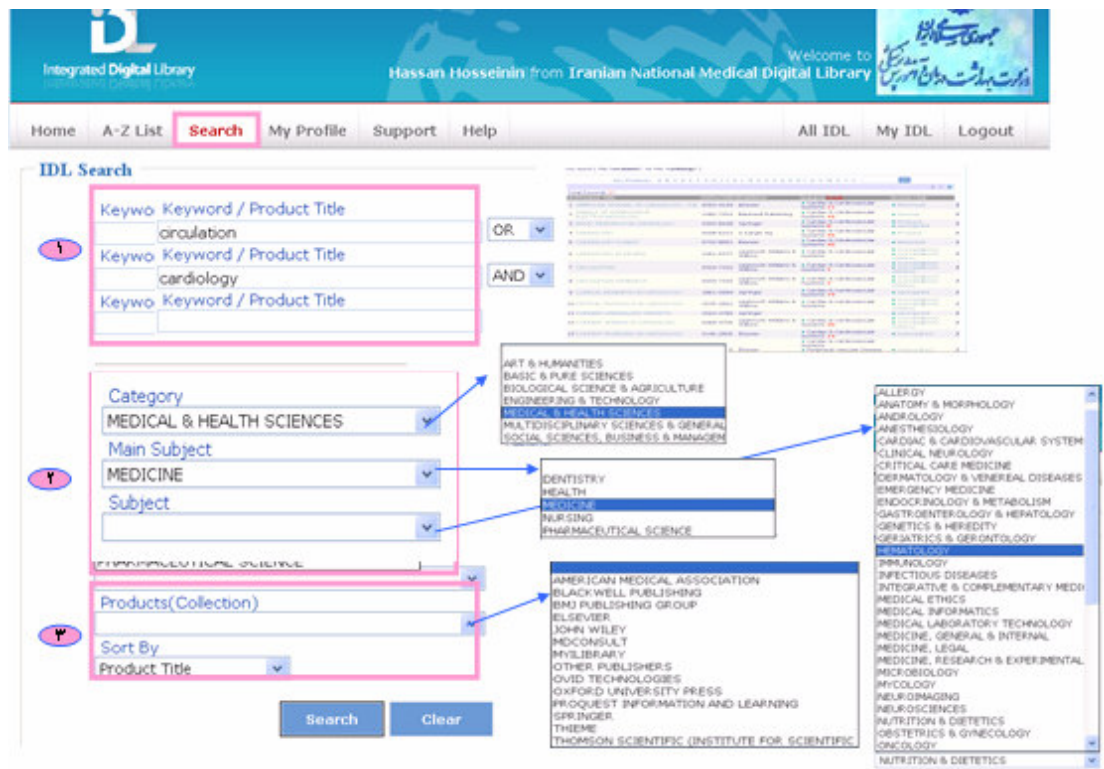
IDL Integrated Digital Library

Welcome to Hassan Hosseinin from Iranian National Medical Digital Library

جمهوری اسلامی ایران وزارت بهداشت، درمان و آموزش پزشکی

Home A-Z List Search My Profile Support Help All IDL My IDL Logout

IDL Search

۱

Keywo Keyword / Product Title
circulation
OR
Keywo Keyword / Product Title
cardiology
AND
Keywo Keyword / Product Title

۲

Category
MEDICAL & HEALTH SCIENCES
Main Subject
MEDICINE
Subject

PHARMACEUTICAL SCIENCE

ART & HUMANITIES
BASIC & PURE SCIENCES
BIOLOGICAL SCIENCE & AGRICULTURE
ENGINEERING & TECHNOLOGY
MEDICAL & HEALTH SCIENCES
MULTIDISCIPLINARY SCIENCES & GENERAL
SOCIAL SCIENCES, BUSINESS & MANAGEM

DENTISTRY
HEALTH
MEDICINE
NURSING
PHARMACEUTICAL SCIENCE

ALLERGY
ANATOMY & MORPHOLOGY
ANDROLOGY
ANESTHESIOLOGY
CARDIAC & CARDIOVASCULAR SYSTEM
CLINICAL NEUROLOGY
CRITICAL CARE MEDICINE
DERMATOLOGY & VENEREAL DISEASES
EMERGENCY MEDICINE
ENDOCRINOLOGY & METABOLISM
GASTROENTEROLOGY & HEPATOLOGY
GENETICS & HEREDITY
GERIATRICS & GERONTOLOGY
HEMATOLOGY
IMMUNOLOGY
INFECTIOUS DISEASES
INTEGRATIVE & COMPLEMENTARY MEDI
MEDICAL ETHICS
MEDICAL INFORMATICS
MEDICAL LABORATORY TECHNOLOGY
MEDICINE, GENERAL & INTERNAL
MEDICINE, LEGAL
MEDICINE, RESEARCH & EXPERIMENTAL
MICROBIOLOGY
MYCOLOGY
NEUROIMAGING
NEUROSCIENCES
NUTRITION & DIETETICS
OBSTETRICS & GYNECOLOGY
ONCOLOGY
NUTRITION & DIETETICS

۳

Products(Collection)
Sort By
Product Title

AMERICAN MEDICAL ASSOCIATION
BLACKWELL PUBLISHING
BMJ PUBLISHING GROUP
ELSEVIER
JOHN WILEY
MDCONSULT
MYILIBRARY
OTHER PUBLISHERS
OVID TECHNOLOGIES
OXFORD UNIVERSITY PRESS
PROQUEST INFORMATION AND LEARNING
SPRINGER
THIEME
THOMSON SCIENTIFIC (INSTITUTE FOR SCIENTIFIC

Search Clear